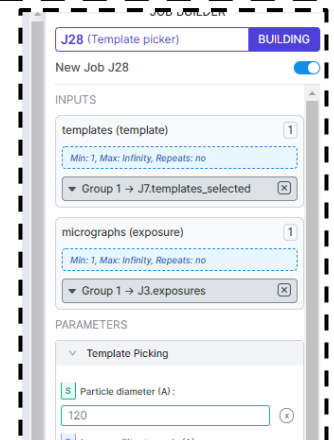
JOB BUILDER

J28 (Template picker) BUILDING

New Job J28

INPUTS

templates (template) 1

Min: 1, Max: Infinity, Repeats: no

Group 1 → J7.templates_selected

micrographs (exposure) 1

Min: 1, Max: Infinity, Repeats: no

Group 1 → J3.exposures

PARAMETERS

Template Picking

S Particle diameter (A) :

120

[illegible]